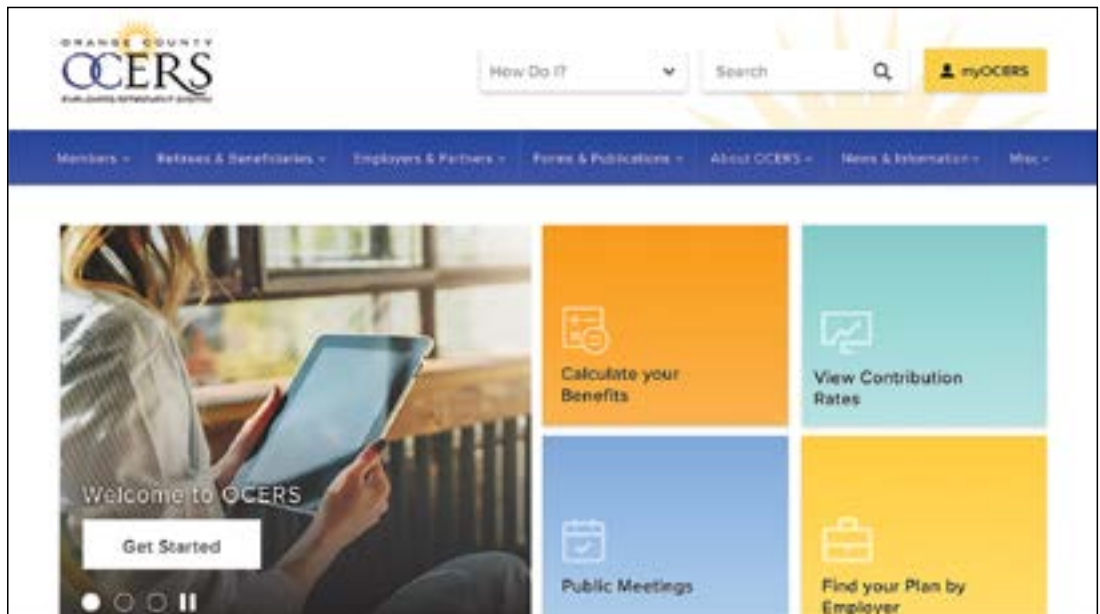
ORANGE COUNTY
OCERS
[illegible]

How Do I?
Search
myOCERS

Members · Retirees & Beneficiaries · Employers & Partners · Forms & Publications · About OCERS · News & Information · Misc

Welcome to OCERS
Get Started

Calculate your Benefits

View Contribution Rates

Public Meetings

Find your Plan by Employer